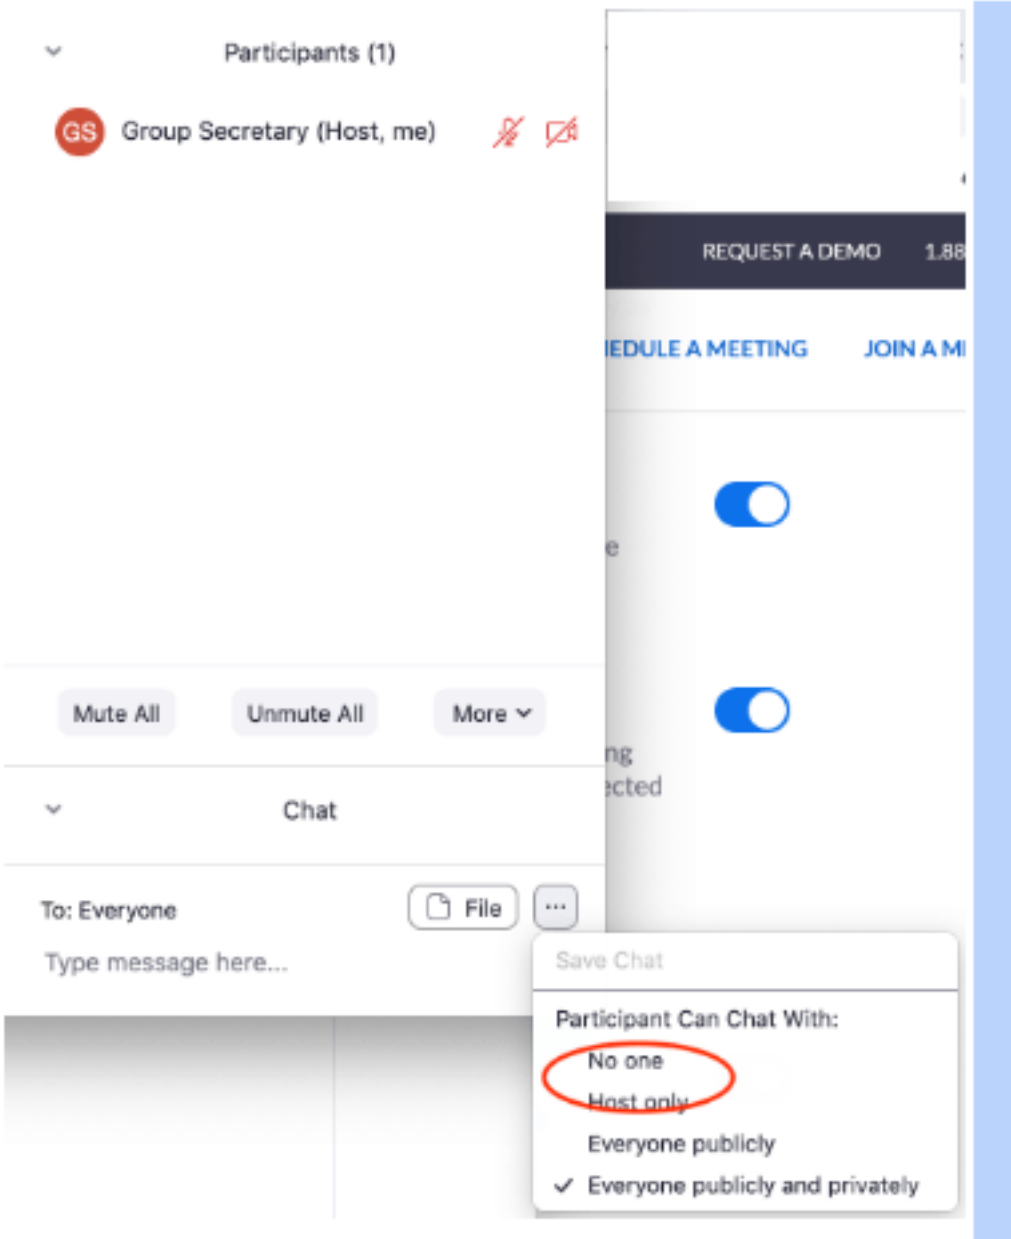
Participants (1)

GS Group Secretary (Host, me)

REQUEST A DEMO 1.88

EDULE A MEETING JOIN A MI

e

ng
ected

Mute All Unmute All More

Chat

To: Everyone File ···

Type message here...

Save Chat

Participant Can Chat With:

No one

Host only

Everyone publicly

✓ Everyone publicly and privately